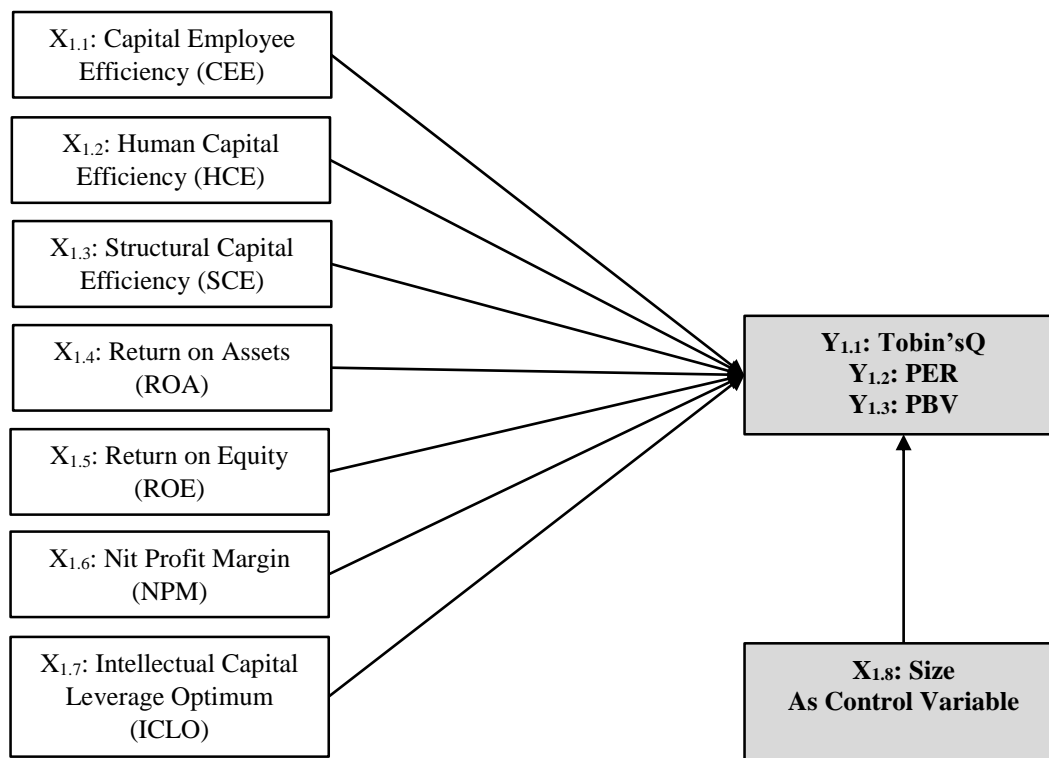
$X_{1.1}$: Capital Employee Efficiency (CEE)

$X_{1.2}$: Human Capital Efficiency (HCE)

$X_{1.3}$: Structural Capital Efficiency (SCE)

$X_{1.4}$: Return on Assets (ROA)

$X_{1.5}$: Return on Equity (ROE)

$X_{1.6}$: Nit Profit Margin (NPM)

$X_{1.7}$: Intellectual Capital Leverage Optimum (ICLO)

$Y_{1.1}$: Tobin'sQ
$Y_{1.2}$: PER
$Y_{1.3}$: PBV

$X_{1.8}$: Size
As Control Variable